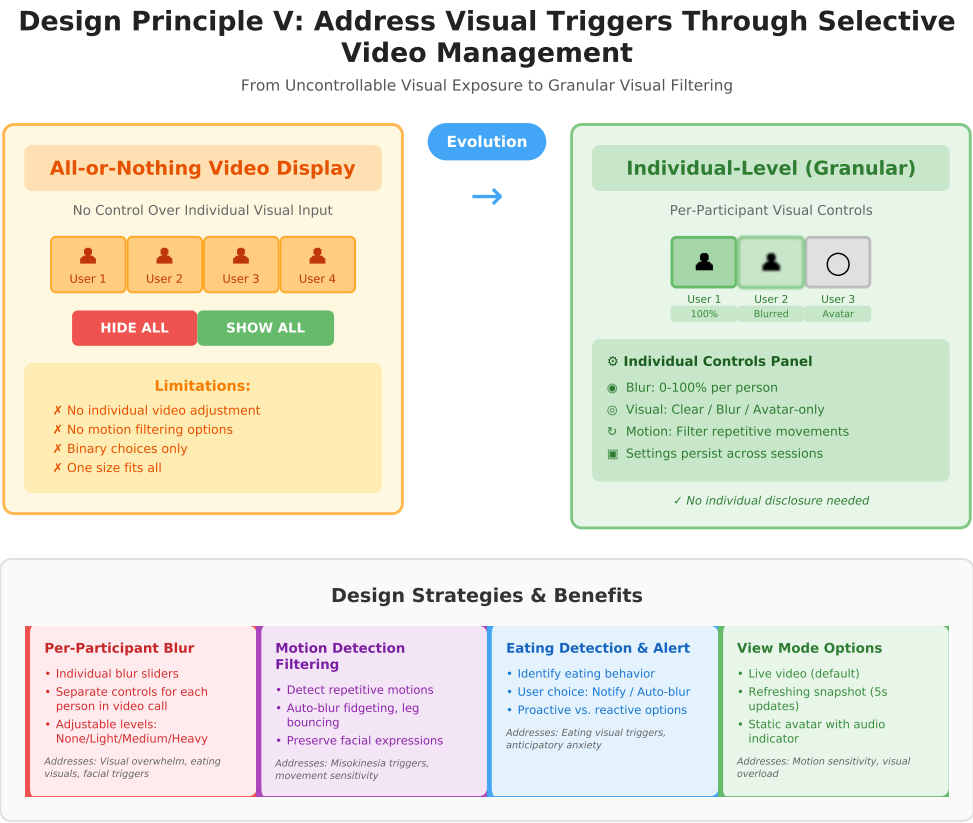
Design Principle V: Address Visual Triggers Through Selective Video Management

From Uncontrollable Visual Exposure to Granular Visual Filtering

All-or-Nothing Video Display

No Control Over Individual Visual Input

User 1
User 2
User 3
User 4

HIDE ALL
SHOW ALL

Limitations:
✗ No individual video adjustment
✗ No motion filtering options
✗ Binary choices only
✗ One size fits all

Evolution

→

Individual-Level (Granular)

Per-Participant Visual Controls

User 1
100%
User 2
Blurred
User 3
Avatar

⚙ Individual Controls Panel
◉ Blur: 0-100% per person
◎ Visual: Clear / Blur / Avatar-only
↻ Motion: Filter repetitive movements
▣ Settings persist across sessions

✓ No individual disclosure needed

Design Strategies & Benefits

Per-Participant Blur
• Individual blur sliders
• Separate controls for each person in video call
• Adjustable levels: None/Light/Medium/Heavy
Addresses: Visual overwhelm, eating visuals, facial triggers

Motion Detection Filtering
• Detect repetitive motions
• Auto-blur fidgeting, leg bouncing
• Preserve facial expressions
Addresses: Misokinesia triggers, movement sensitivity

Eating Detection & Alert
• Identify eating behavior
• User choice: Notify / Auto-blur
• Proactive vs. reactive options
Addresses: Eating visual triggers, anticipatory anxiety

View Mode Options
• Live video (default)
• Refreshing snapshot (5s updates)
• Static avatar with audio indicator
Addresses: Motion sensitivity, visual overload